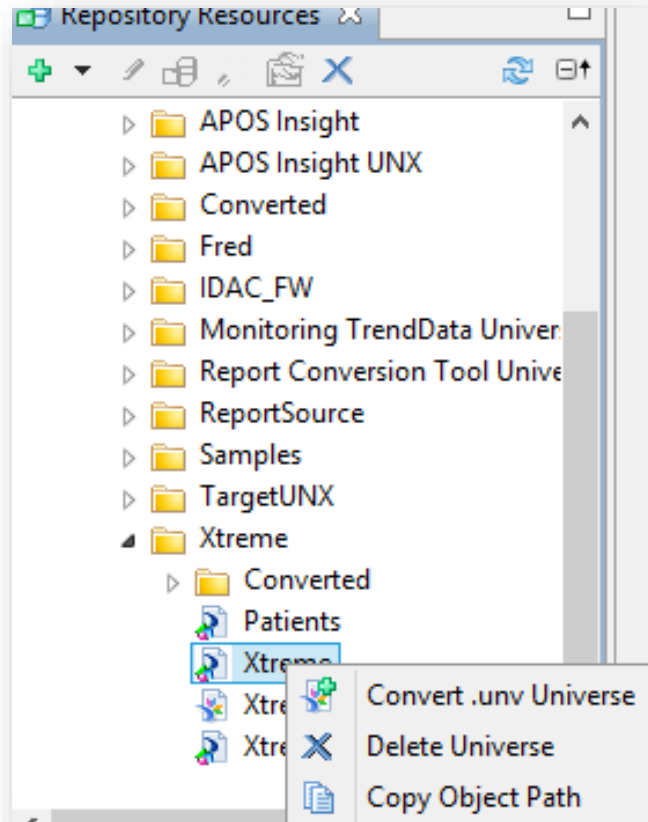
Repository Resources

APOS Insight
APOS Insight UNX
Converted
Fred
IDAC_FW
Monitoring TrendData Univer
Report Conversion Tool Unive
ReportSource
Samples
TargetUNX
Xtreme
Converted
Patients
Xtreme
Xtre
Xtre

Convert .unv Universe
Delete Universe
Copy Object Path